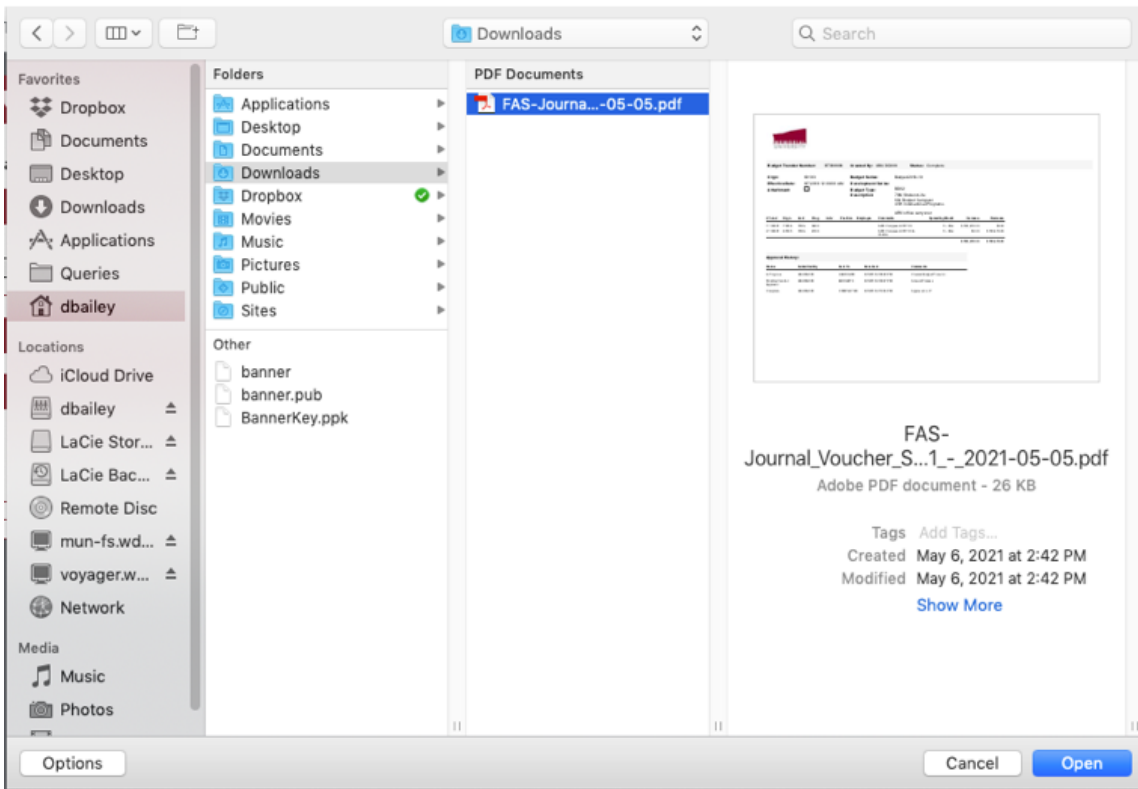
Downloads

Search

Favorites
Dropbox
Documents
Desktop
Downloads
Applications
Queries
dbailey

Locations
iCloud Drive
dbailey
LaCie Stor...
LaCie Bac...
Remote Disc
mun-fs.wd...
voyager.w...
Network

Media
Music
Photos

Folders
Applications
Desktop
Documents
Downloads
Dropbox
Movies
Music
Pictures
Public
Sites

Other
banner
banner.pub
BannerKey.ppk

PDF Documents
FAS-Journa...-05-05.pdf

FAS-Journal_Voucher_S...1_-_2021-05-05.pdf
Adobe PDF document - 26 KB

Tags Add Tags...
Created May 6, 2021 at 2:42 PM
Modified May 6, 2021 at 2:42 PM
Show More

Options
Cancel
Open